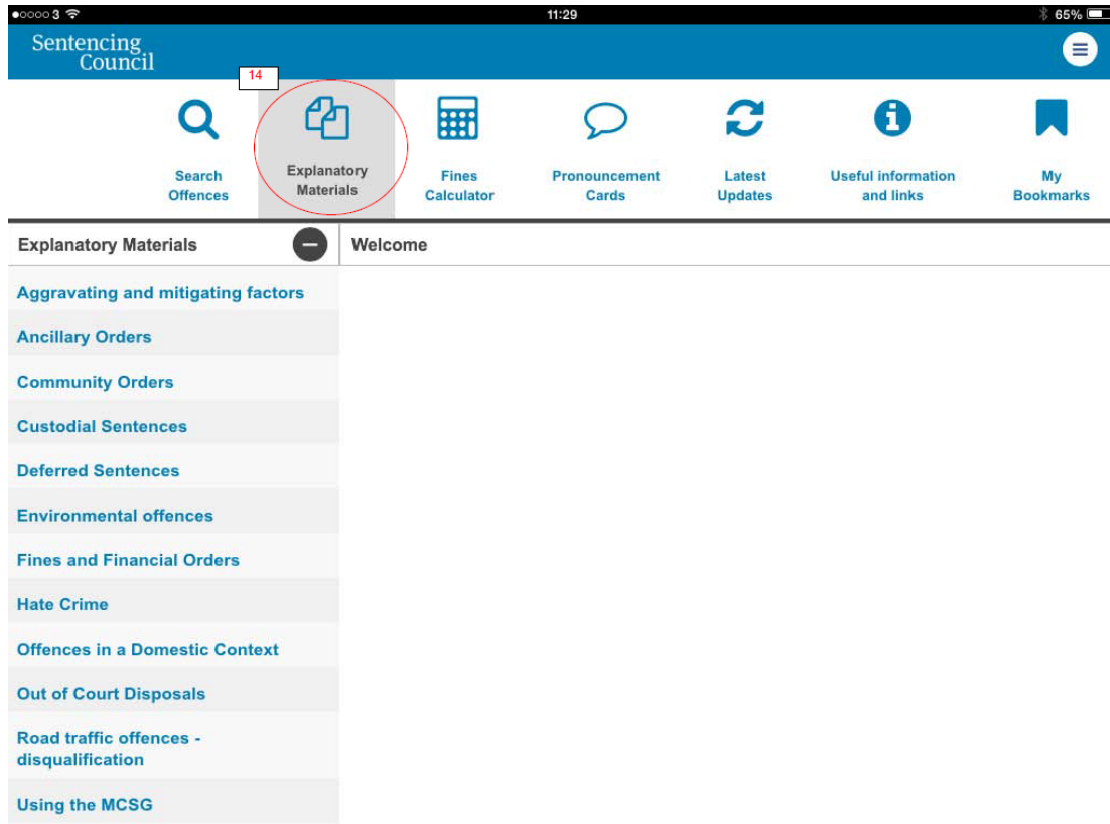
●○○○○ 3 11:29 65%

Sentencing Council

14

Search Offences

Explanatory Materials

Fines Calculator

Pronouncement Cards

Latest Updates

Useful information and links

My Bookmarks

Explanatory Materials

Welcome

Aggravating and mitigating factors

Ancillary Orders

Community Orders

Custodial Sentences

Deferred Sentences

Environmental offences

Fines and Financial Orders

Hate Crime

Offences in a Domestic Context

Out of Court Disposals

Road traffic offences - disqualification

Using the MCSG